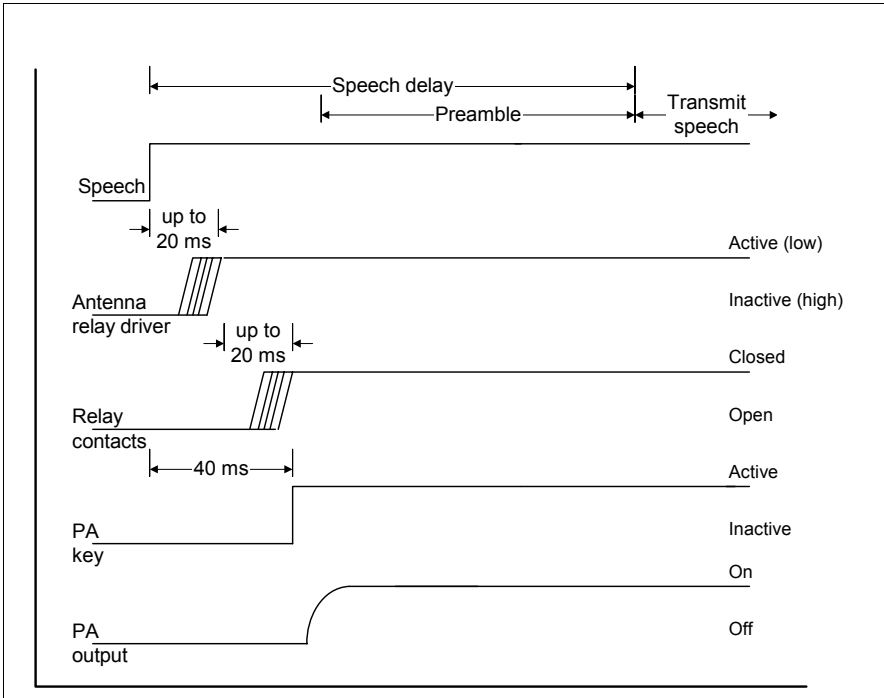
Speech delay
Preamble
Transmit speech

Speech

up to 20 ms

Active (low)

Antenna relay driver

Inactive (high)

up to 20 ms

Closed

Relay contacts

Open

40 ms

Active

PA key

Inactive

On

PA output

Off